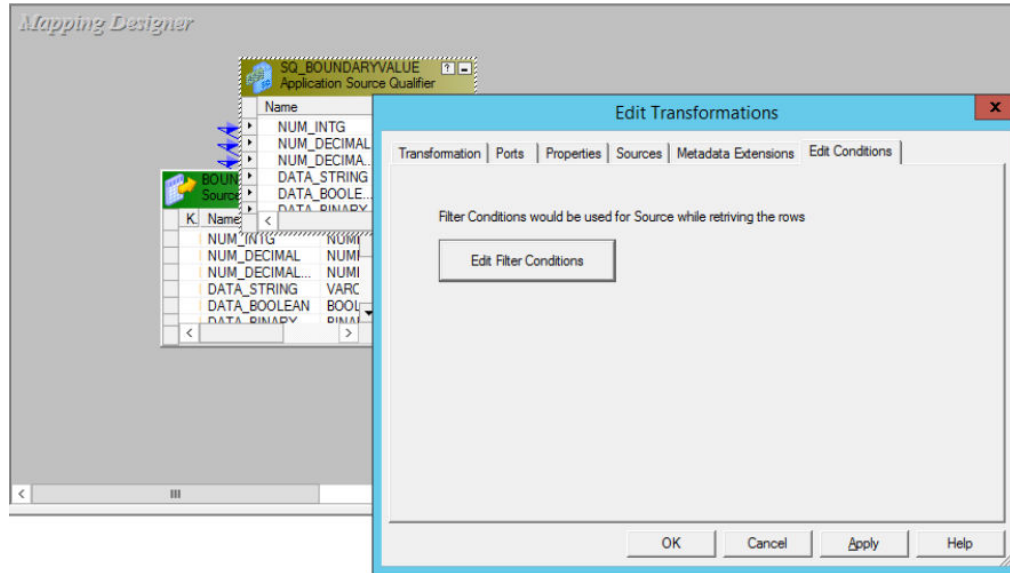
Mapping Designer

SQ_BOUNDARYVALUE
Application Source Qualifier

Name
NUM_INTG
NUM_DECIMAL
NUM_DECIMA...
DATA_STRING
DATA_BOOLE...
DATA_BINARY

BOUN
Source

K. Name
NUM_INTG NUMI
NUM_DECIMAL NUMI
NUM_DECIMAL... NUMI
DATA_STRING VARC
DATA_BOOLEAN BOOL
DATA_BINARY BINAI

Edit Transformations

Transformation | Ports | Properties | Sources | Metadata Extensions | Edit Conditions

Filter Conditions would be used for Source while retriving the rows

Edit Filter Conditions

OK Cancel Apply Help